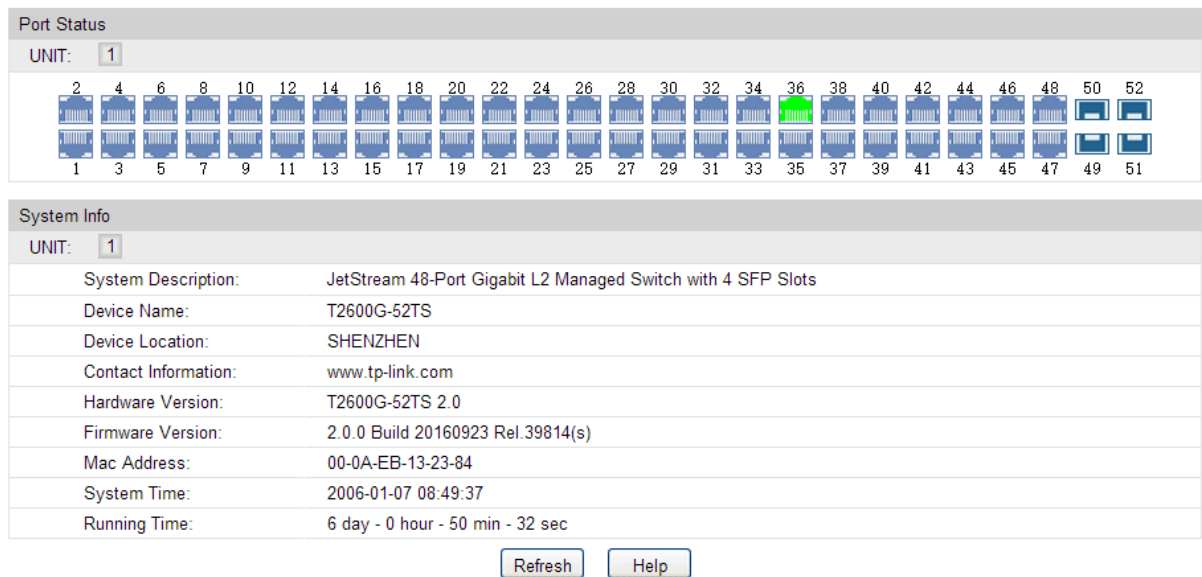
Port Status

UNIT: 1

2 4 6 8 10 12 14 16 18 20 22 24 26 28 30 32 34 36 38 40 42 44 46 48 50 52

1 3 5 7 9 11 13 15 17 19 21 23 25 27 29 31 33 35 37 39 41 43 45 47 49 51

System Info

UNIT: 1

| | |
|---|---|
| System Description: | JetStream 48-Port Gigabit L2 Managed Switch with 4 SFP Slots |
| Device Name: | T2600G-52TS |
| Device Location: | SHENZHEN |
| Contact Information: | www.tp-link.com |
| Hardware Version: | T2600G-52TS 2.0 |
| Firmware Version: | 2.0.0 Build 20160923 Rel.39814(s) |
| Mac Address: | 00-0A-EB-13-23-84 |
| System Time: | 2006-01-07 08:49:37 |
| Running Time: | 6 day - 0 hour - 50 min - 32 sec |

Refresh Help